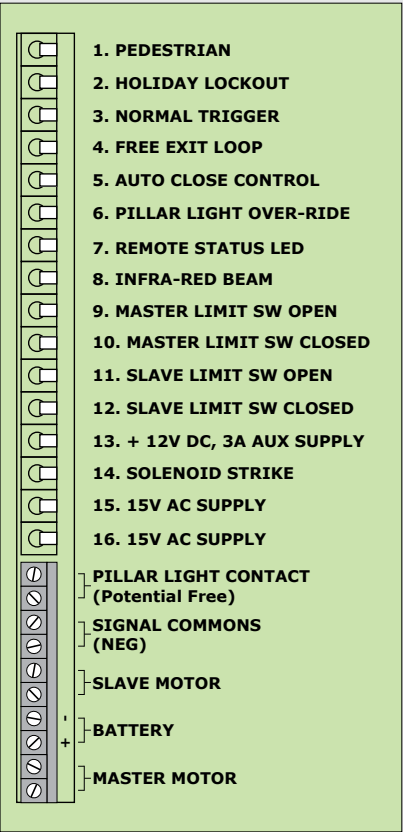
1. PEDESTRIAN
2. HOLIDAY LOCKOUT
3. NORMAL TRIGGER
4. FREE EXIT LOOP
5. AUTO CLOSE CONTROL
6. PILLAR LIGHT OVER-RIDE
7. REMOTE STATUS LED
8. INFRA-RED BEAM
9. MASTER LIMIT SW OPEN
10. MASTER LIMIT SW CLOSED
11. SLAVE LIMIT SW OPEN
12. SLAVE LIMIT SW CLOSED
13. + 12V DC, 3A AUX SUPPLY
14. SOLENOID STRIKE
15. 15V AC SUPPLY
16. 15V AC SUPPLY

PILLAR LIGHT CONTACT (Potential Free)
SIGNAL COMMONS (NEG)
SLAVE MOTOR
- + BATTERY
MASTER MOTOR